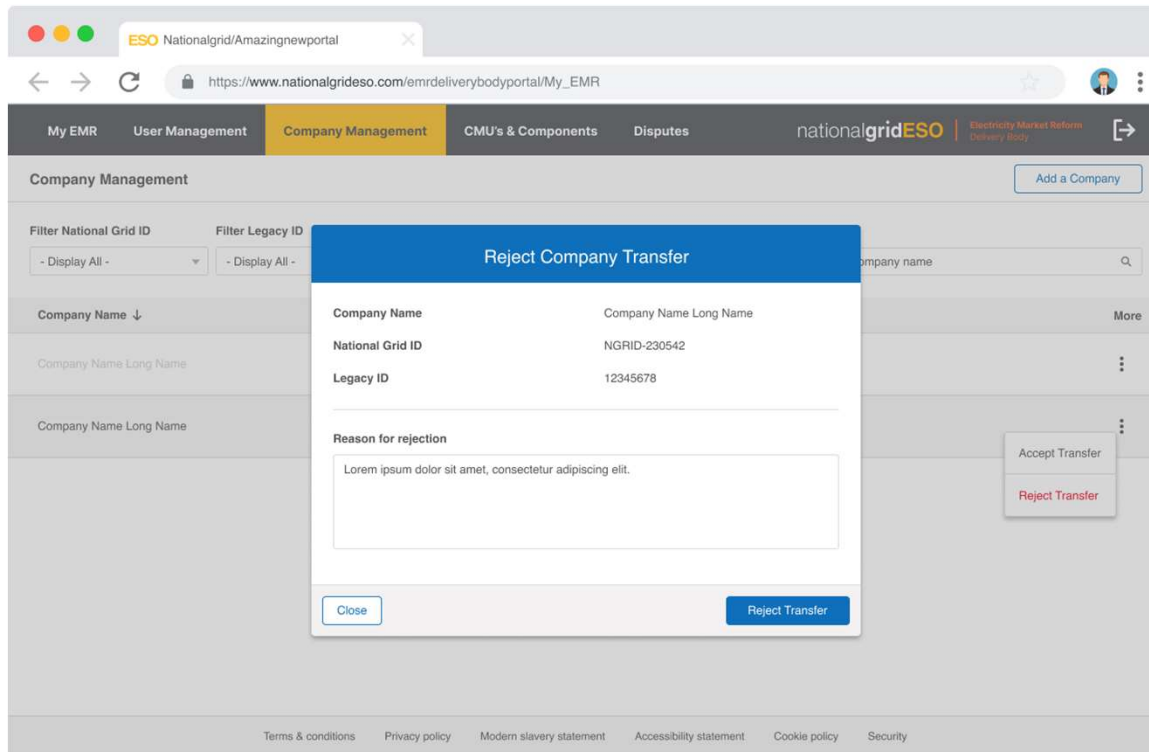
ESO Nationalgrid/Amazingnewportal

https://www.nationalgrideso.com/emrdeliverybodyportal/My_EMR

My EMR | User Management | Company Management | CMU's & Components | Disputes

nationalgridESO | Electricity Market Reform Delivery Body

Company Management

Add a Company

Filter National Grid ID
- Display All -

Filter Legacy ID
- Display All -

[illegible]ompany name

Company Name ↓

More

Company Name Long Name

Company Name Long Name

Accept Transfer

Reject Transfer

Reject Company Transfer

| | |
|---|---|
| Company Name | Company Name Long Name |
| National Grid ID | NGRID-230542 |
| Legacy ID | 12345678 |

Reason for rejection

Lorem ipsum dolor sit amet, consectetur adipiscing elit.

Close

Reject Transfer

Terms & conditions | Privacy policy | Modern slavery statement | Accessibility statement | Cookie policy | Security